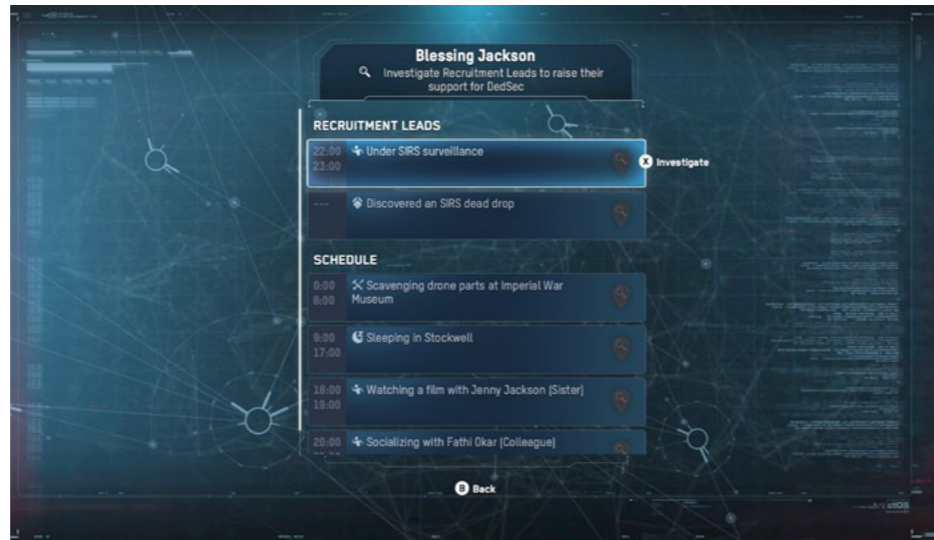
Blessing Jackson

Investigate Recruitment Leads to raise their support for DedSec

RECRUITMENT LEADS

22:00 23:00 Under SIRS surveillance

X Investigate

--- Discovered an SIRS dead drop

SCHEDULE

0:00 8:00 Scavenging drone parts at Imperial War Museum

9:00 17:00 Sleeping in Stockwell

18:00 19:00 Watching a film with Jenny Jackson (Sister)

20:00 Socializing with Fathi Okar (Colleague)

B Back